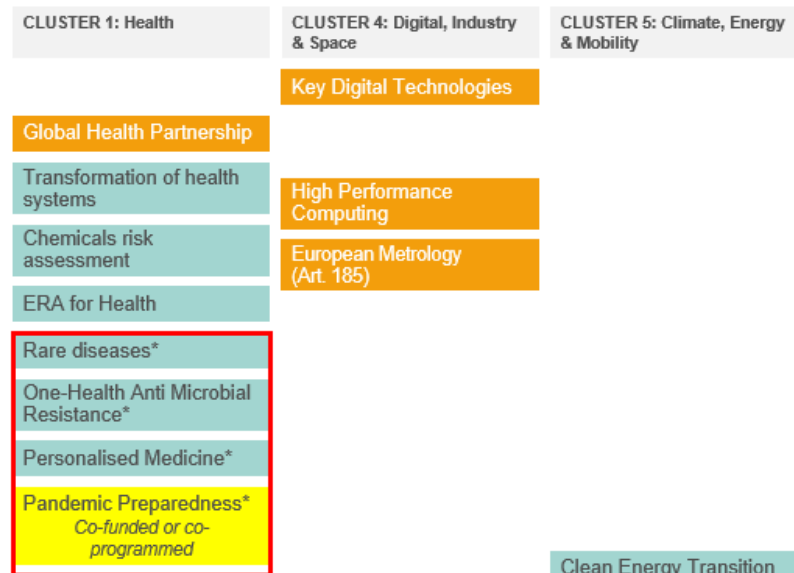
CLUSTER 1: Health

Global Health Partnership

Transformation of health systems

Chemicals risk assessment

ERA for Health

Rare diseases*

One-Health Anti Microbial Resistance*

Personalised Medicine*

Pandemic Preparedness*
Co-funded or co-programmed

CLUSTER 4: Digital, Industry & Space

Key Digital Technologies

High Performance Computing

European Metrology (Art. 185)

CLUSTER 5: Climate, Energy & Mobility

Clean Energy Transition